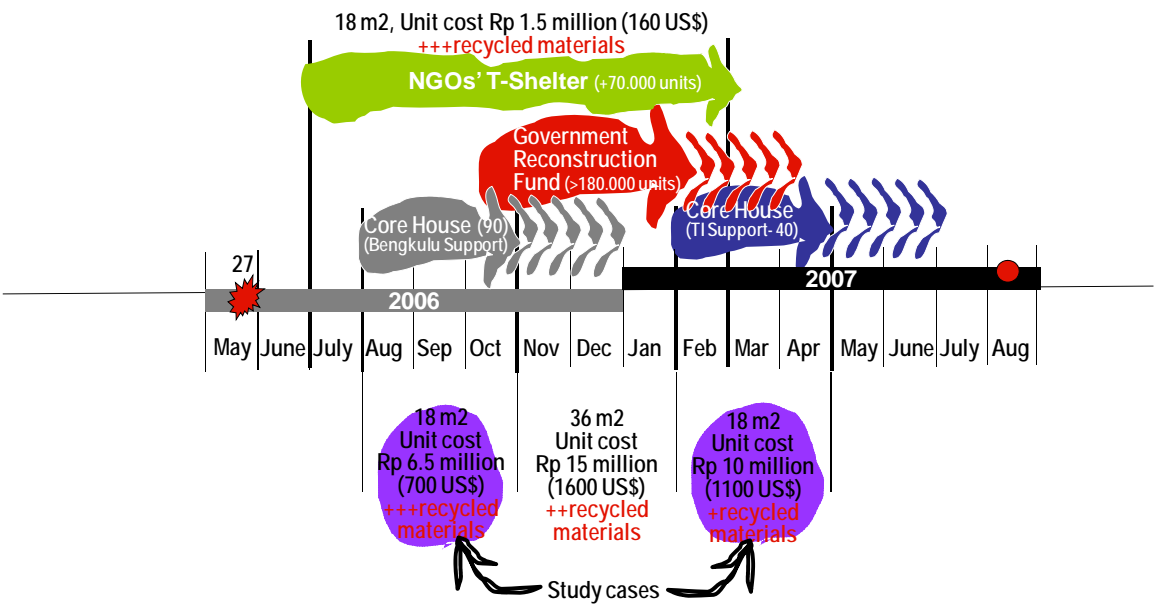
18 m2, Unit cost Rp 1.5 million (160 US$)
+++recycled materials

NGOs' T-Shelter (+70.000 units)

Government Reconstruction Fund (>180.000 units)

Core House (90) (Bengkulu Support)

Core House (TI Support- 40)

27

2006

2007

May June July Aug Sep Oct Nov Dec Jan Feb Mar Apr May June July Aug

18 m2
Unit cost
Rp 6.5 million
(700 US$)
+++recycled materials

36 m2
Unit cost
Rp 15 million
(1600 US$)
++recycled materials

18 m2
Unit cost
Rp 10 million
(1100 US$)
+recycled materials

Study cases